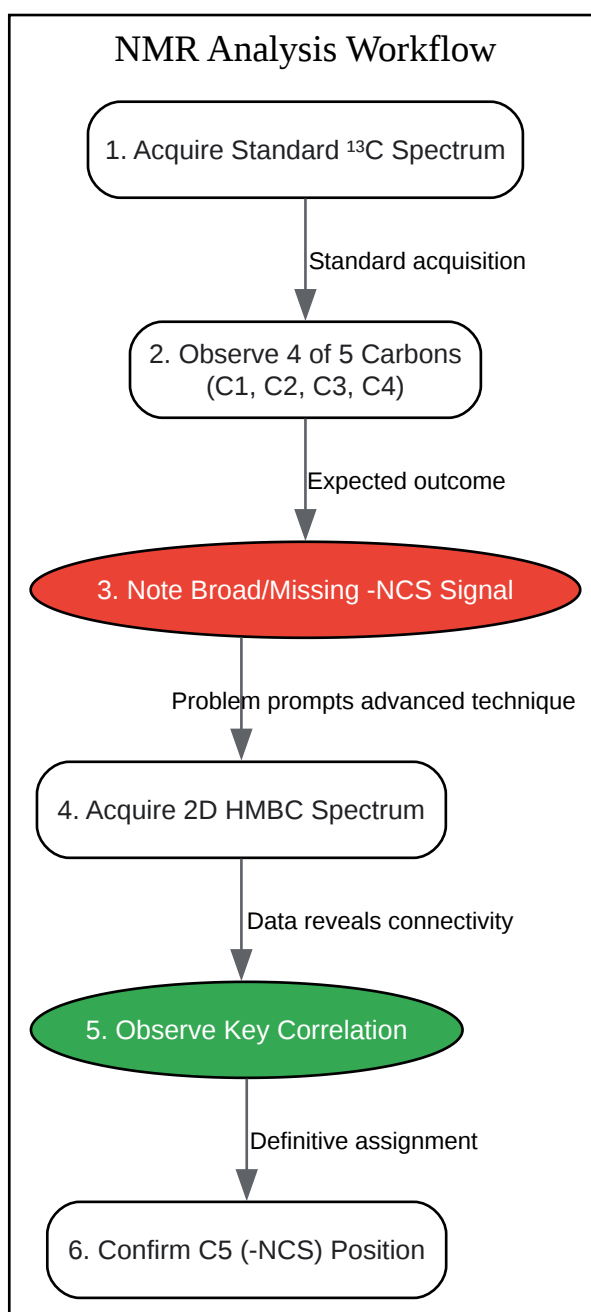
NMR Analysis Workflow

1. Acquire Standard $^{13}$C Spectrum

Standard acquisition

2. Observe 4 of 5 Carbons (C1, C2, C3, C4)

Expected outcome

3. Note Broad/Missing -NCS Signal

Problem prompts advanced technique

4. Acquire 2D HMBC Spectrum

Data reveals connectivity

5. Observe Key Correlation

Definitive assignment

6. Confirm C5 (-NCS) Position